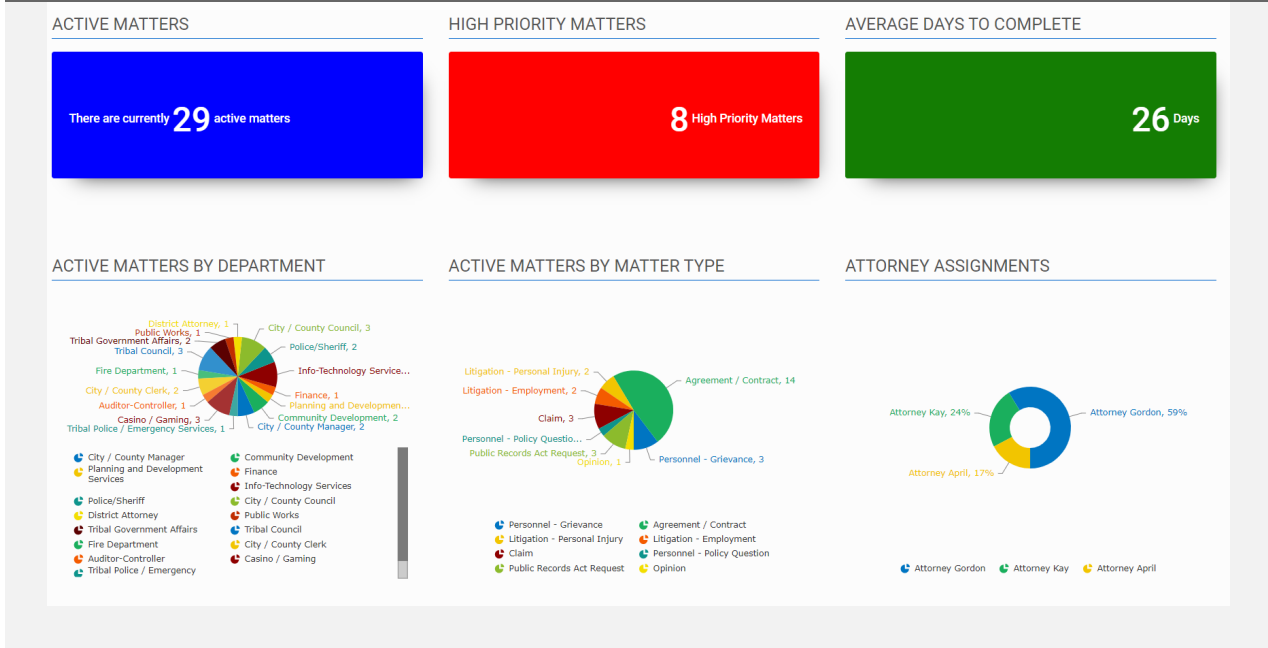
ACTIVE MATTERS

There are currently 29 active matters

HIGH PRIORITY MATTERS

8 High Priority Matters

AVERAGE DAYS TO COMPLETE

26 Days

ACTIVE MATTERS BY DEPARTMENT

District Attorney, 1
Public Works, 1
Tribal Government Affairs, 2
Tribal Council, 3
Fire Department, 1
City / County Clerk, 2
Auditor-Controller, 1
Casino / Gaming, 3
Tribal Police / Emergency Services, 1
City / County Council, 3
Police/Sheriff, 2
Info-Technology Service...
Finance, 1
Planning and Developmen...
Community Development, 2
City / County Manager, 2

City / County Manager
Planning and Development Services
Police/Sheriff
District Attorney
Tribal Government Affairs
Fire Department
Auditor-Controller
Tribal Police / Emergency
Community Development
Finance
Info-Technology Services
City / County Council
Public Works
Tribal Council
City / County Clerk
Casino / Gaming

ACTIVE MATTERS BY MATTER TYPE

Litigation - Personal Injury, 2
Litigation - Employment, 2
Claim, 3
Personnel - Policy Questio...
Public Records Act Request, 3
Opinion, 1
Agreement / Contract, 14
Personnel - Grievance, 3

Personnel - Grievance
Litigation - Personal Injury
Claim
Public Records Act Request
Agreement / Contract
Litigation - Employment
Personnel - Policy Question
Opinion

ATTORNEY ASSIGNMENTS

Attorney Kay, 24%
Attorney Gordon, 59%
Attorney April, 17%

Attorney Gordon
Attorney Kay
Attorney April